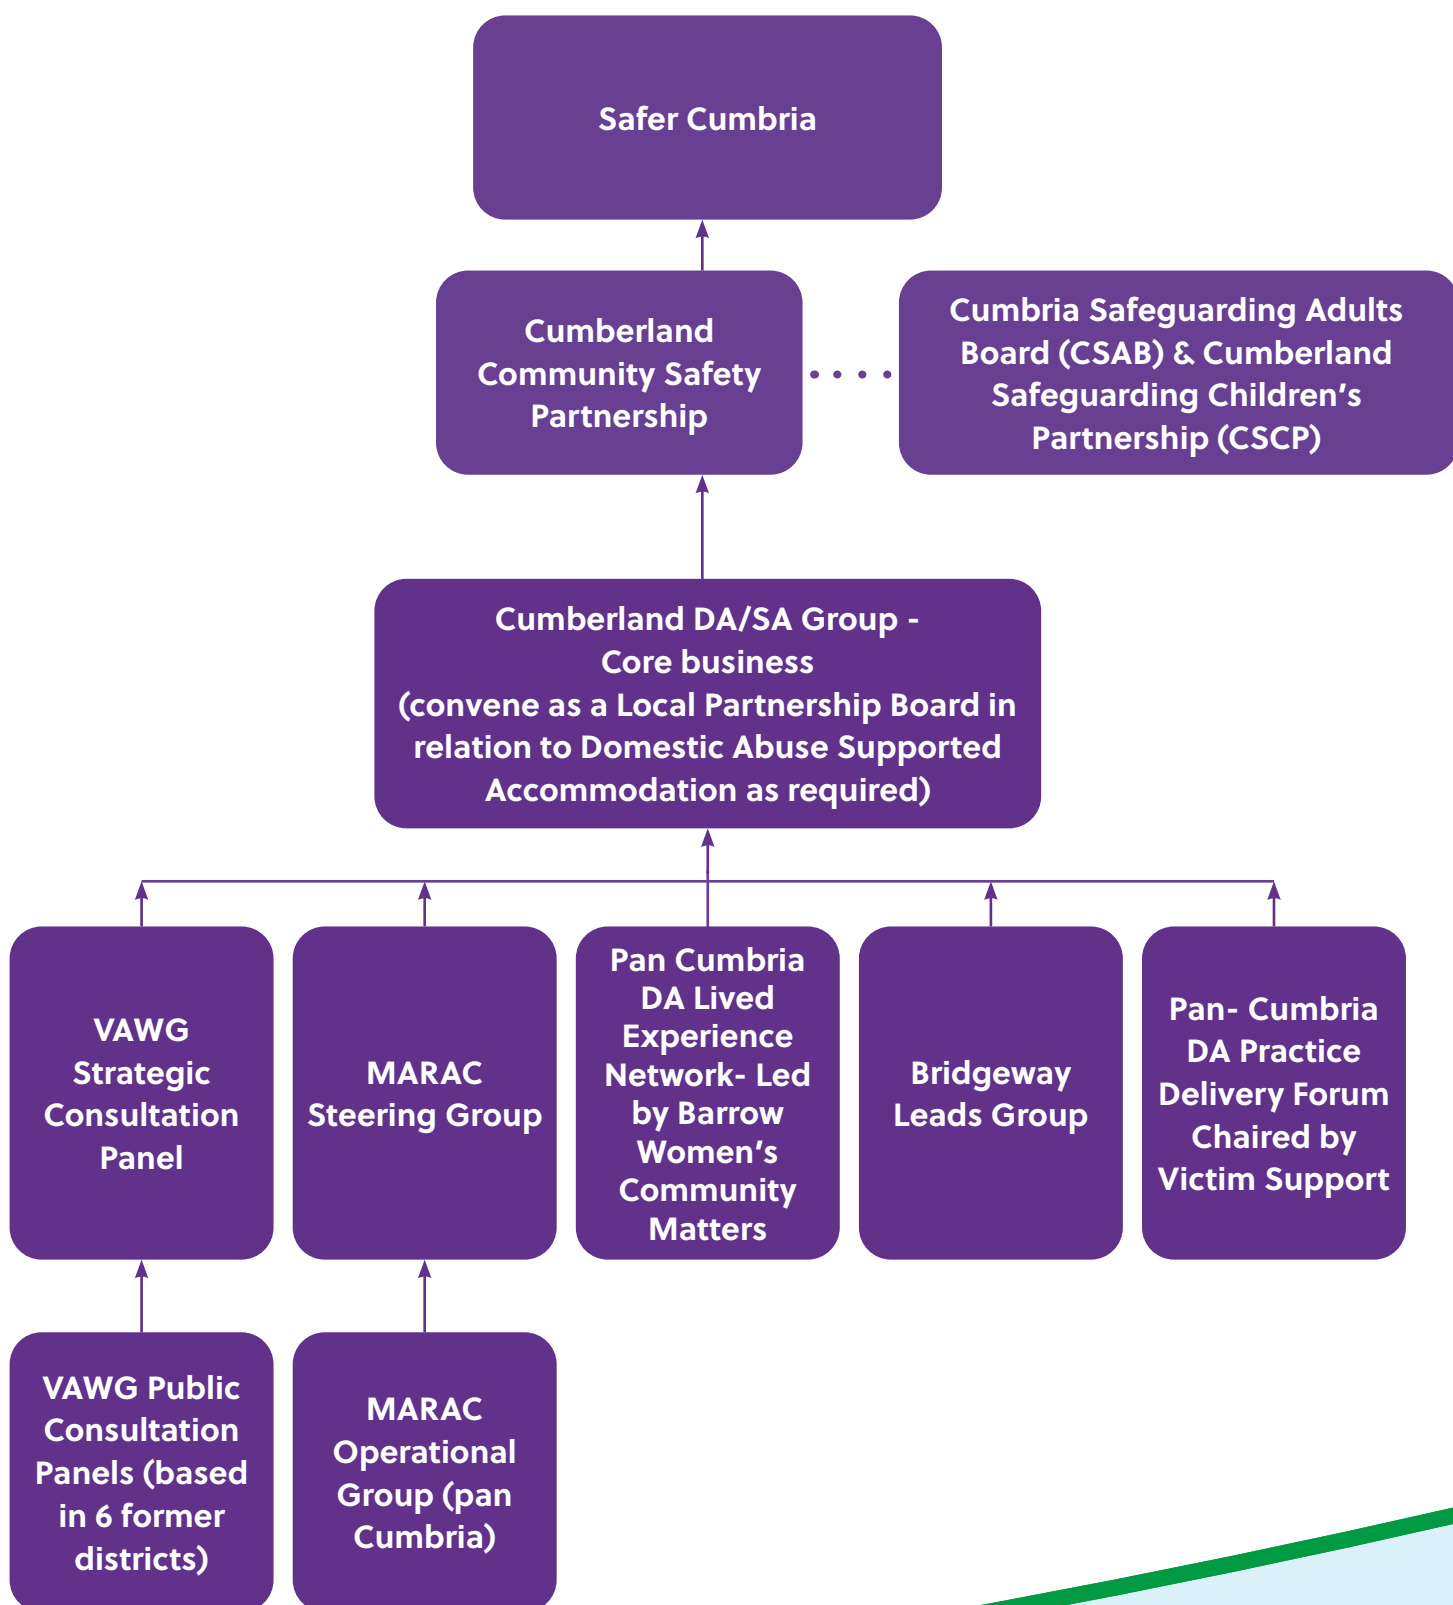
Safer Cumbria

Cumberland Community Safety Partnership

Cumbria Safeguarding Adults Board (CSAB) & Cumberland Safeguarding Children's Partnership (CSCP)

Cumberland DA/SA Group - Core business (convene as a Local Partnership Board in relation to Domestic Abuse Supported Accommodation as required)

VAWG Strategic Consultation Panel

MARAC Steering Group

Pan Cumbria DA Lived Experience Network- Led by Barrow Women's Community Matters

Bridgeway Leads Group

Pan- Cumbria DA Practice Delivery Forum Chaired by Victim Support

VAWG Public Consultation Panels (based in 6 former districts)

MARAC Operational Group (pan Cumbria)